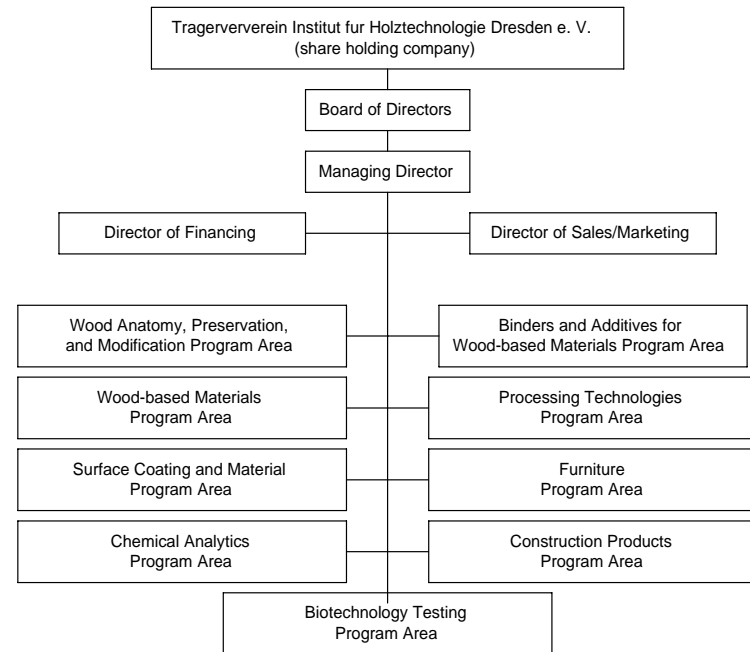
Tragerverein Institut fur Holztechnologie Dresden e. V.
(share holding company)

Board of Directors

Managing Director

Director of Financing

Director of Sales/Marketing

Wood Anatomy, Preservation, and Modification Program Area

Binders and Additives for Wood-based Materials Program Area

Wood-based Materials Program Area

Processing Technologies Program Area

Surface Coating and Material Program Area

Furniture Program Area

Chemical Analytics Program Area

Construction Products Program Area

Biotechnology Testing Program Area